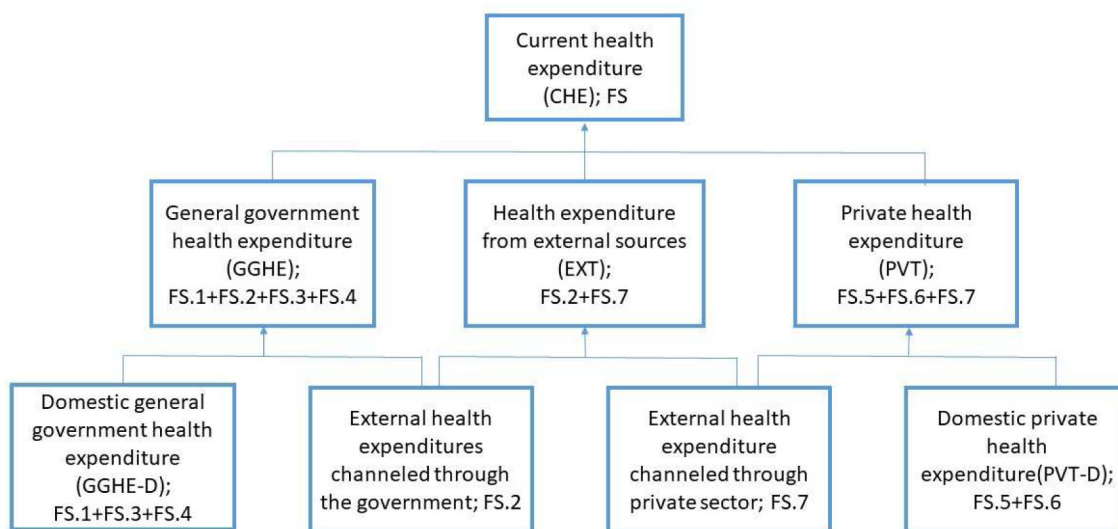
Current health expenditure (CHE); FS

General government health expenditure (GGHE); FS.1+FS.2+FS.3+FS.4

Health expenditure from external sources (EXT); FS.2+FS.7

Private health expenditure (PVT); FS.5+FS.6+FS.7

Domestic general government health expenditure (GGHE-D); FS.1+FS.3+FS.4

External health expenditures channeled through the government; FS.2

External health expenditure channeled through private sector; FS.7

Domestic private health expenditure(PVT-D); FS.5+FS.6